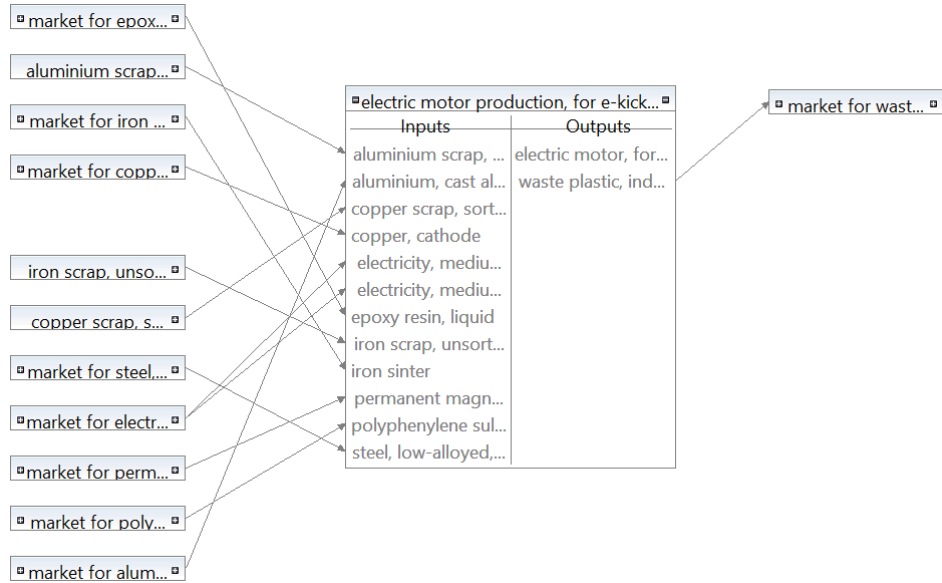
market for epox...
aluminium scrap...
market for iron ...
market for copp...
iron scrap, unso...
copper scrap, s...
market for steel,...
market for electr...
market for perm...
market for poly...
market for alum...

electric motor production, for e-kick...

| Inputs | Outputs |
|---|---|
| aluminium scrap, ... | electric motor, for... |
| aluminium, cast al... | waste plastic, ind... |
| copper scrap, sort... | |
| copper, cathode | |
| electricity, mediu... | |
| electricity, mediu... | |
| epoxy resin, liquid | |
| iron scrap, unsort... | |
| iron sinter | |
| permanent magn... | |
| polyphenylene sul... | |
| steel, low-alloyed,... | |

market for wast...